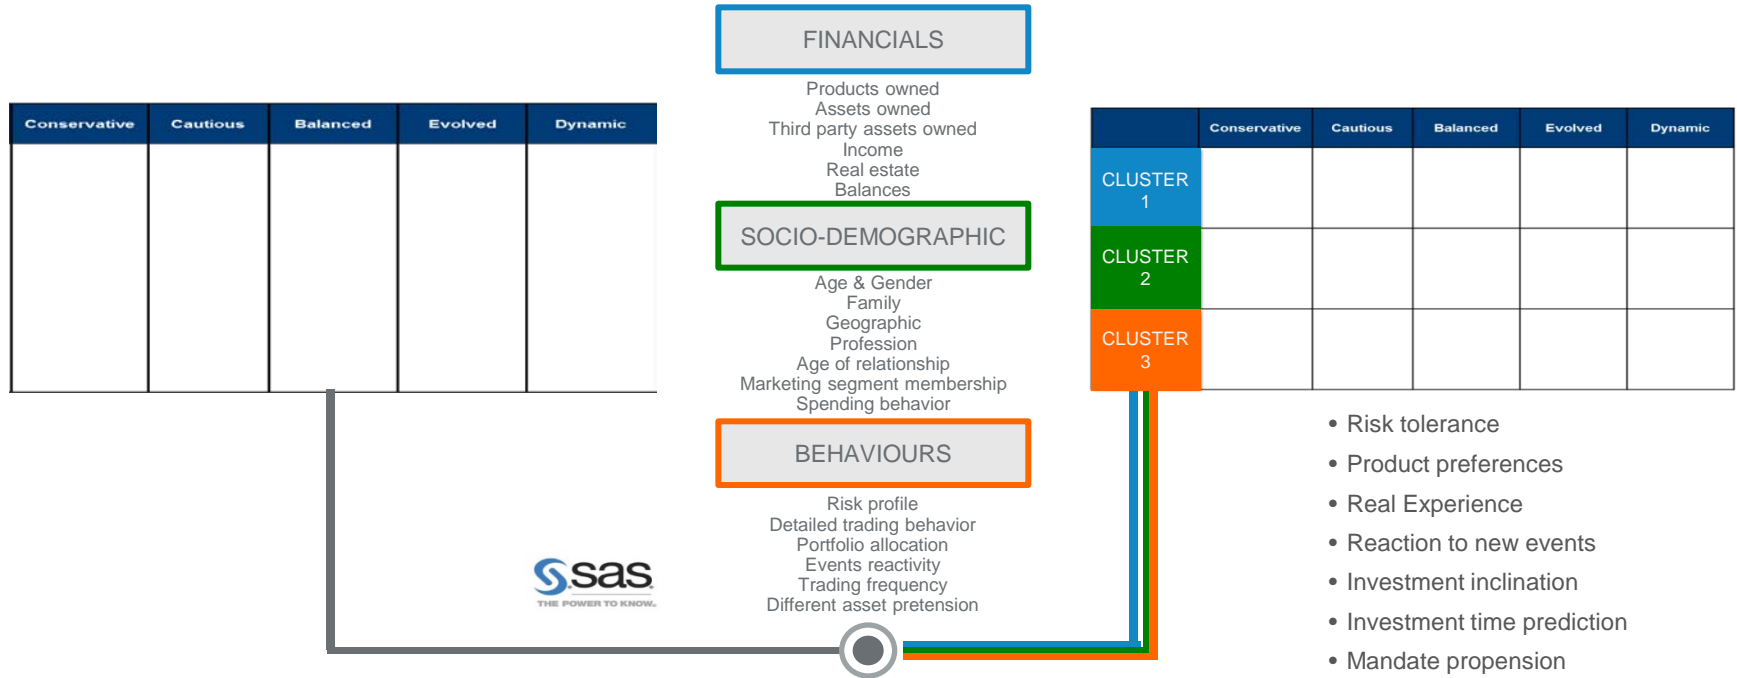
| Conservative | Cautious | Balanced | Evolved | Dynamic |
|---|---|---|---|---|
| | | | | |

FINANCIALS

Products owned
Assets owned
Third party assets owned
Income
Real estate
Balances

SOCIO-DEMOGRAPHIC

Age & Gender
Family
Geographic
Profession
Age of relationship
Marketing segment membership
Spending behavior

BEHAVIOURS

Risk profile
Detailed trading behavior
Portfolio allocation
Events reactivity
Trading frequency
Different asset pretension

| | Conservative | Cautious | Balanced | Evolved | Dynamic |
|---|---|---|---|---|---|
| CLUSTER 1 | | | | | |
| CLUSTER 2 | | | | | |
| CLUSTER 3 | | | | | |

• Risk tolerance
• Product preferences
• Real Experience
• Reaction to new events
• Investment inclination
• Investment time prediction
• Mandate propension

sas
THE POWER TO KNOW.